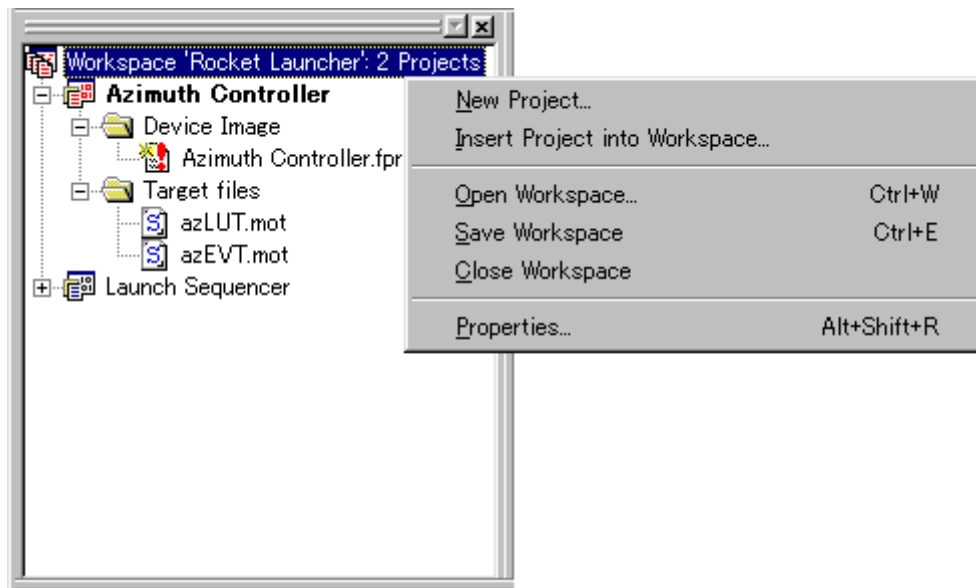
Workspace 'Rocket Launcher': 2 Projects
Azimuth Controller
Device Image
Azimuth Controller.fpr
Target files
azLUT.mot
azEVT.mot
Launch Sequencer

New Project...
Insert Project into Workspace...
Open Workspace... Ctrl+W
Save Workspace Ctrl+E
Close Workspace
Properties... Alt+Shift+R